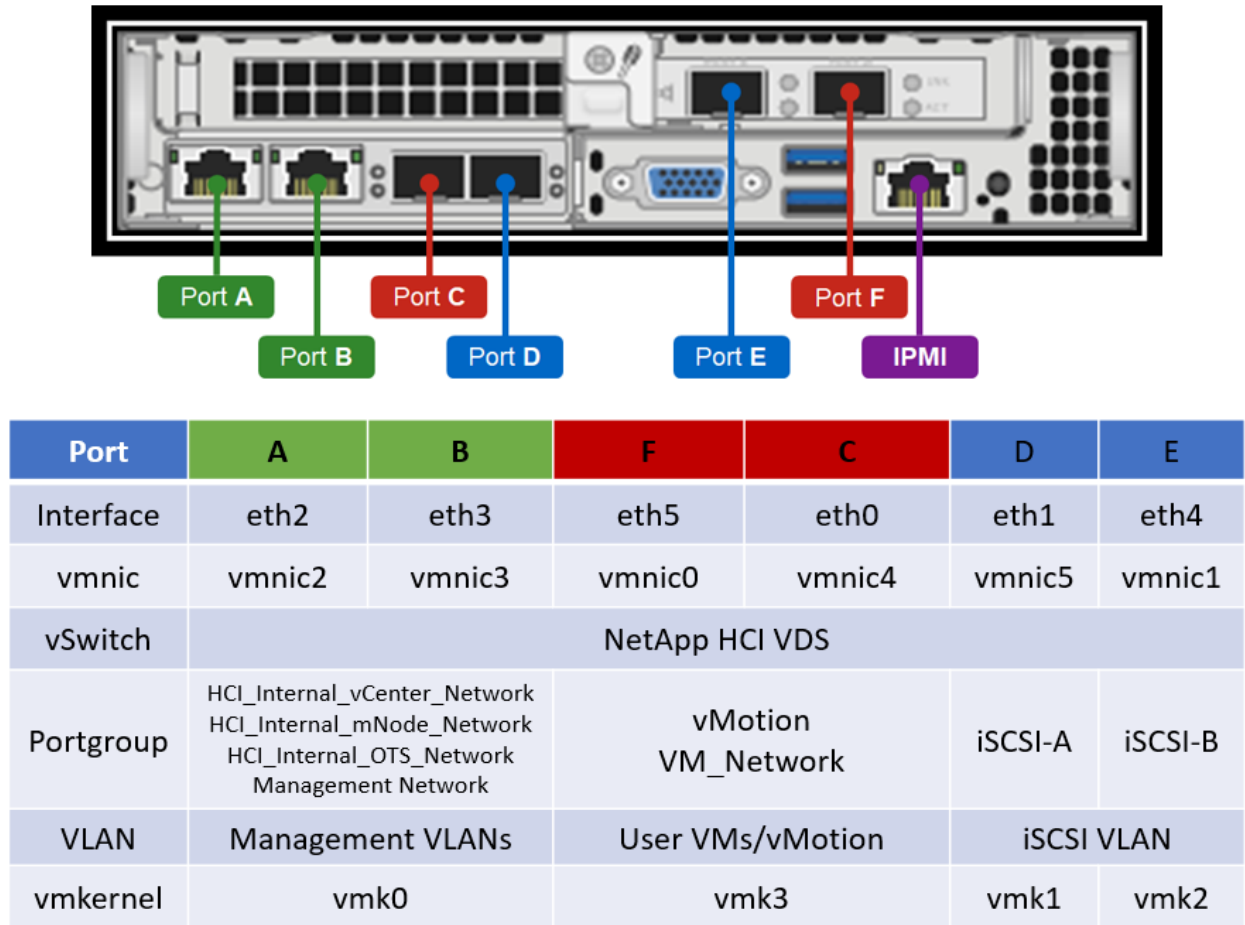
Port A
Port B
Port C
Port D
Port E
Port F
IPMI

| Port | A | B | F | C | D | E |
|---|---|---|---|---|---|---|
| Interface | eth2 | eth3 | eth5 | eth0 | eth1 | eth4 |
| vmnic | vmnic2 | vmnic3 | vmnic0 | vmnic4 | vmnic5 | vmnic1 |
| vSwitch | NetApp HCI VDS | | | | | |
| Portgroup | HCI_Internal_vCenter_Network HCI_Internal_mNode_Network HCI_Internal_OTS_Network Management Network | | vMotion VM_Network | | iSCSI-A | iSCSI-B |
| VLAN | Management VLANs | | User VMs/vMotion | | iSCSI VLAN | |
| vmkernel | vmk0 | | vmk3 | | vmk1 | vmk2 |